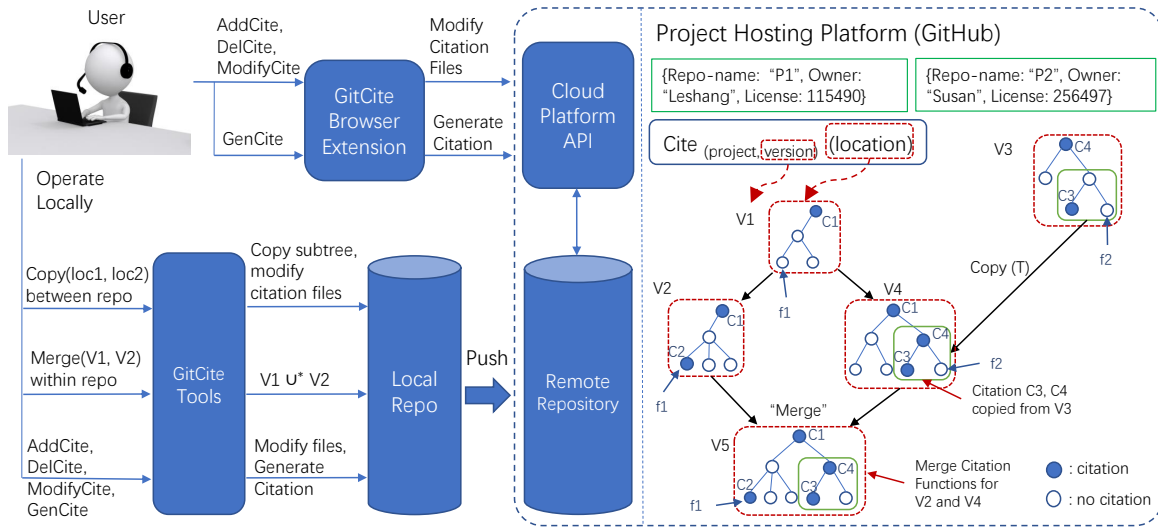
User

AddCite, DelCite, ModifyCite

GenCite

GitCite Browser Extension

Modify Citation Files

Generate Citation

Cloud Platform API

Operate Locally

Copy(loc1, loc2) between repo

Merge(V1, V2) within repo

AddCite, DelCite, ModifyCite, GenCite

GitCite Tools

Copy subtree, modify citation files

$V1 \cup^* V2$

Modify files, Generate Citation

Local Repo

Push

Remote Repository

Project Hosting Platform (GitHub)

{Repo-name: "P1", Owner: "Leshang", License: 115490}

{Repo-name: "P2", Owner: "Susan", License: 256497}

Cite (project, version) (location)

V1 C1

V2 C1 C2 f1

V4 C1 C4 C3 f2

V3 C4 C3 f2

Copy (T)

f1

Citation C3, C4 copied from V3

"Merge"

V5 C1 C2 C4 C3 f1

Merge Citation Functions for V2 and V4

: citation

: no citation